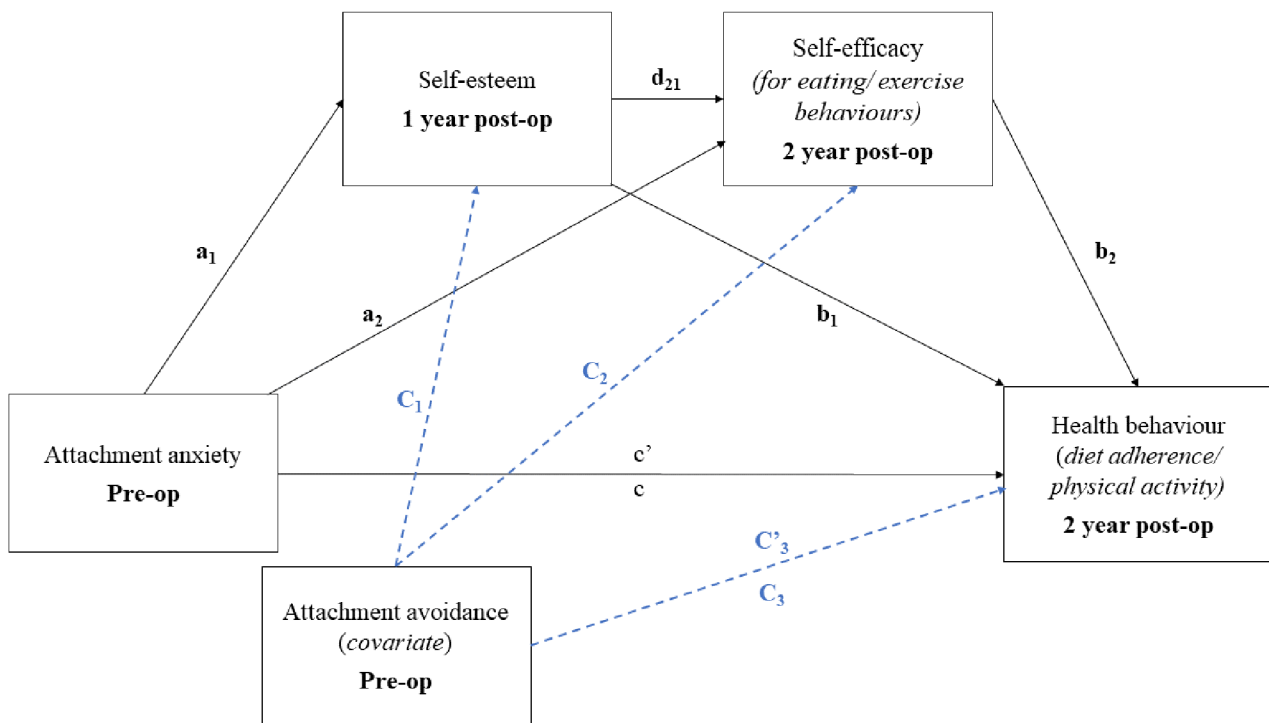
Self-esteem
1 year post-op

$d_{21}$

Self-efficacy
(for eating/ exercise behaviours)
2 year post-op

$a_1$

$a_2$

$b_1$

$b_2$

$C_1$

$C_2$

Attachment anxiety
Pre-op

c'

c

Health behaviour
(diet adherence/ physical activity)
2 year post-op

$C'_3$

$C_3$

Attachment avoidance
(covariate)
Pre-op